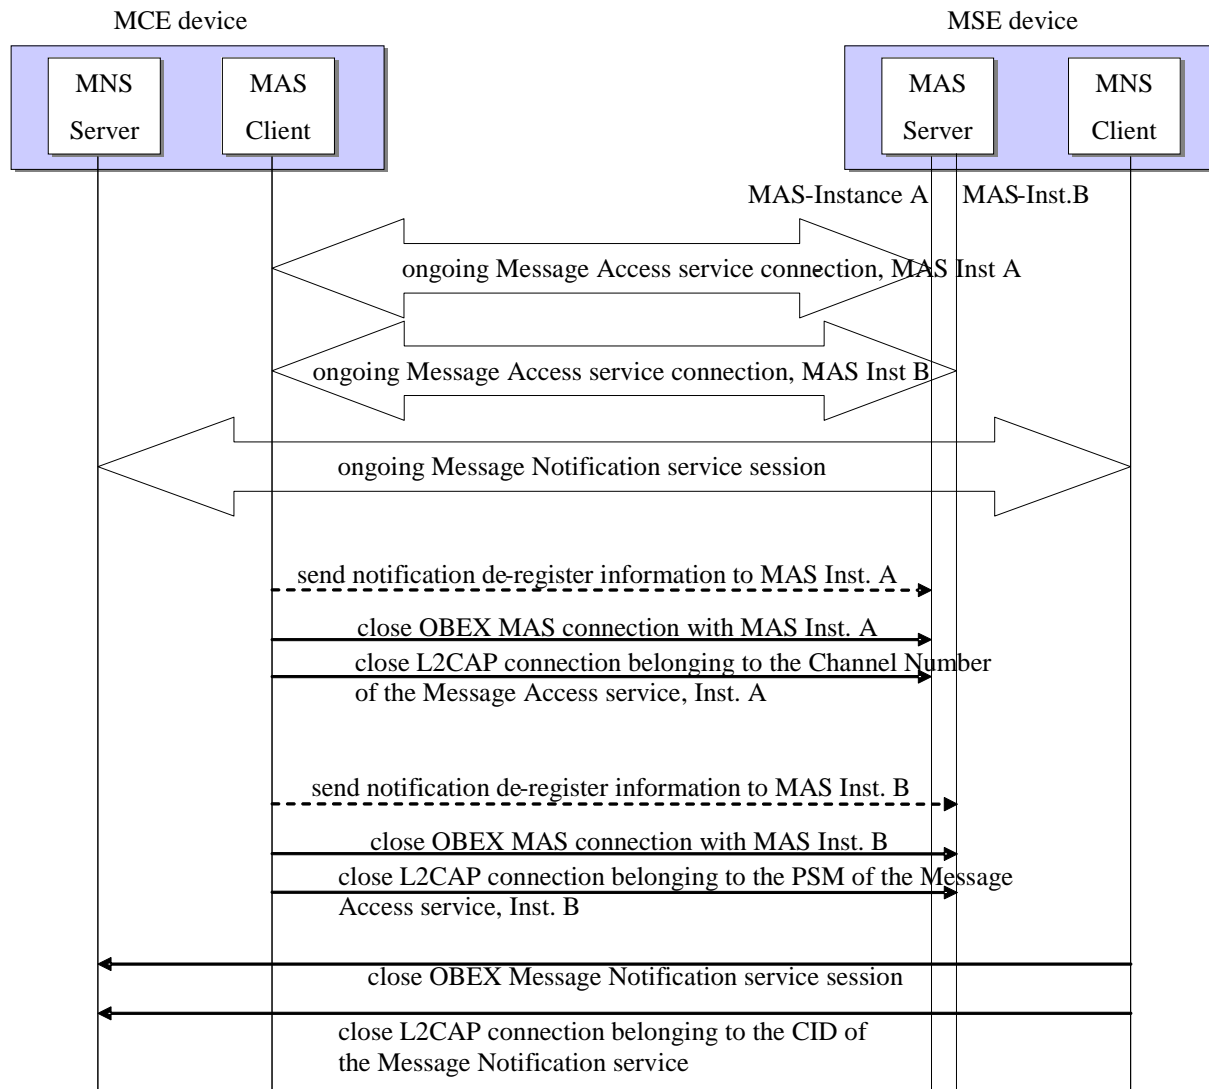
MCE device

MSE device

MNS Server

MAS Client

MAS Server

MNS Client

MAS-Instance A

MAS-Inst.B

ongoing Message Access service connection, MAS Inst A

ongoing Message Access service connection, MAS Inst B

ongoing Message Notification service session

send notification de-register information to MAS Inst. A

close OBEX MAS connection with MAS Inst. A

close L2CAP connection belonging to the Channel Number of the Message Access service, Inst. A

send notification de-register information to MAS Inst. B

close OBEX MAS connection with MAS Inst. B

close L2CAP connection belonging to the PSM of the Message Access service, Inst. B

close OBEX Message Notification service session

close L2CAP connection belonging to the CID of the Message Notification service